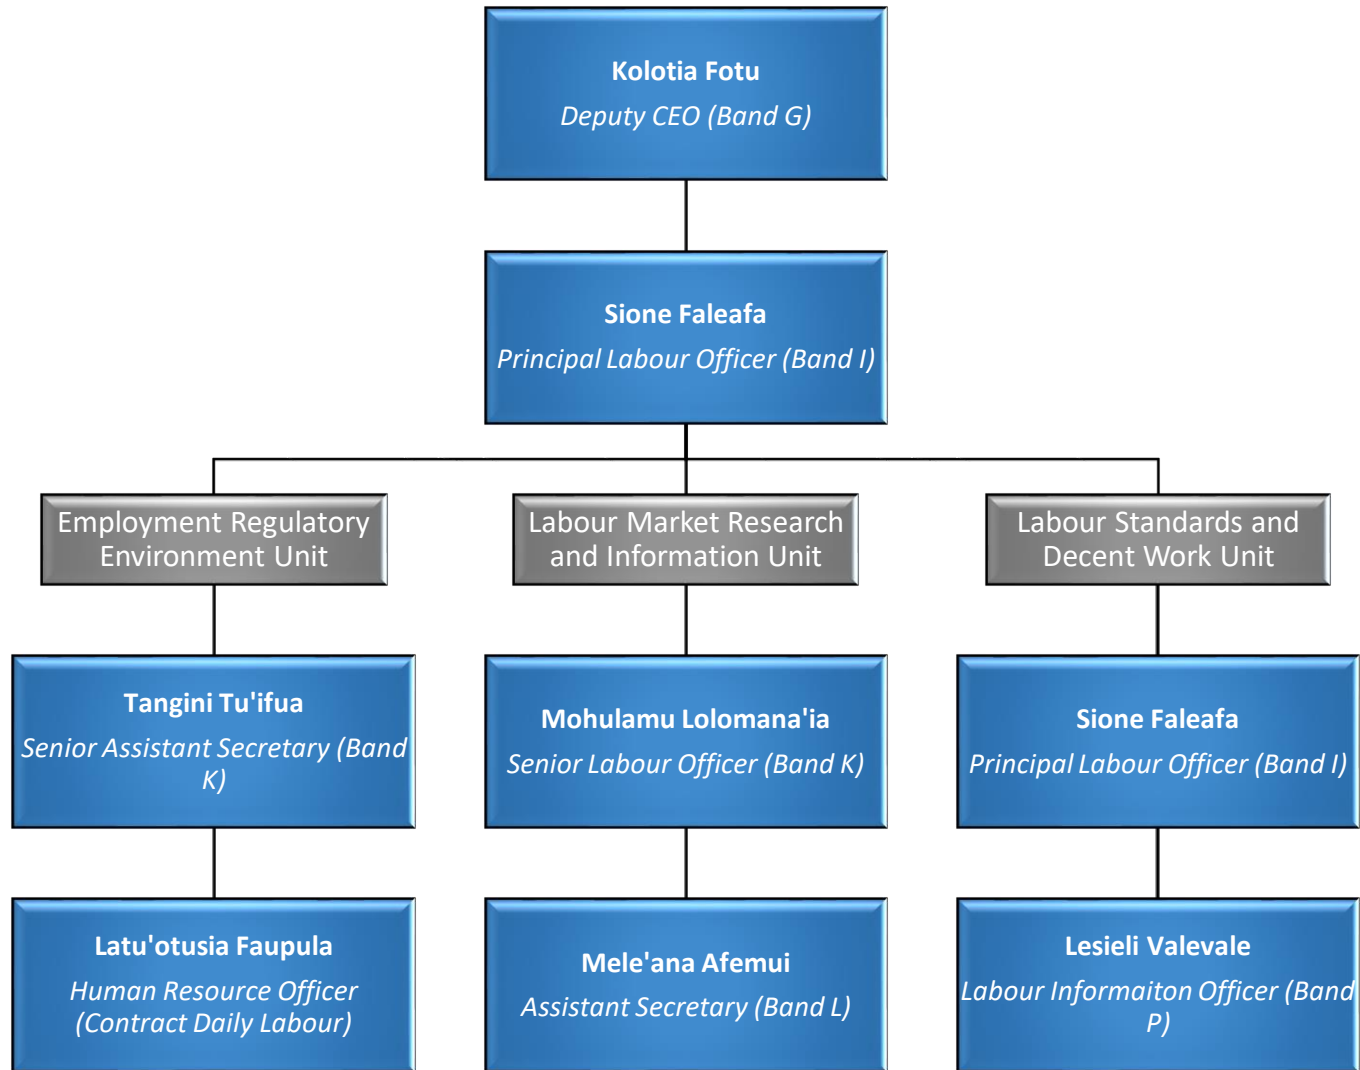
Kolotia Fotu
Deputy CEO (Band G)

Sione Faleafa
Principal Labour Officer (Band I)

Employment Regulatory Environment Unit

Labour Market Research and Information Unit

Labour Standards and Decent Work Unit

Tangini Tu'ifua
Senior Assistant Secretary (Band K)

Mohulamu Lolomana'ia
Senior Labour Officer (Band K)

Sione Faleafa
Principal Labour Officer (Band I)

Latu'otusia Faupula
Human Resource Officer (Contract Daily Labour)

Mele'ana Afemui
Assistant Secretary (Band L)

Lesieli Valevale
Labour Informaiton Officer (Band P)